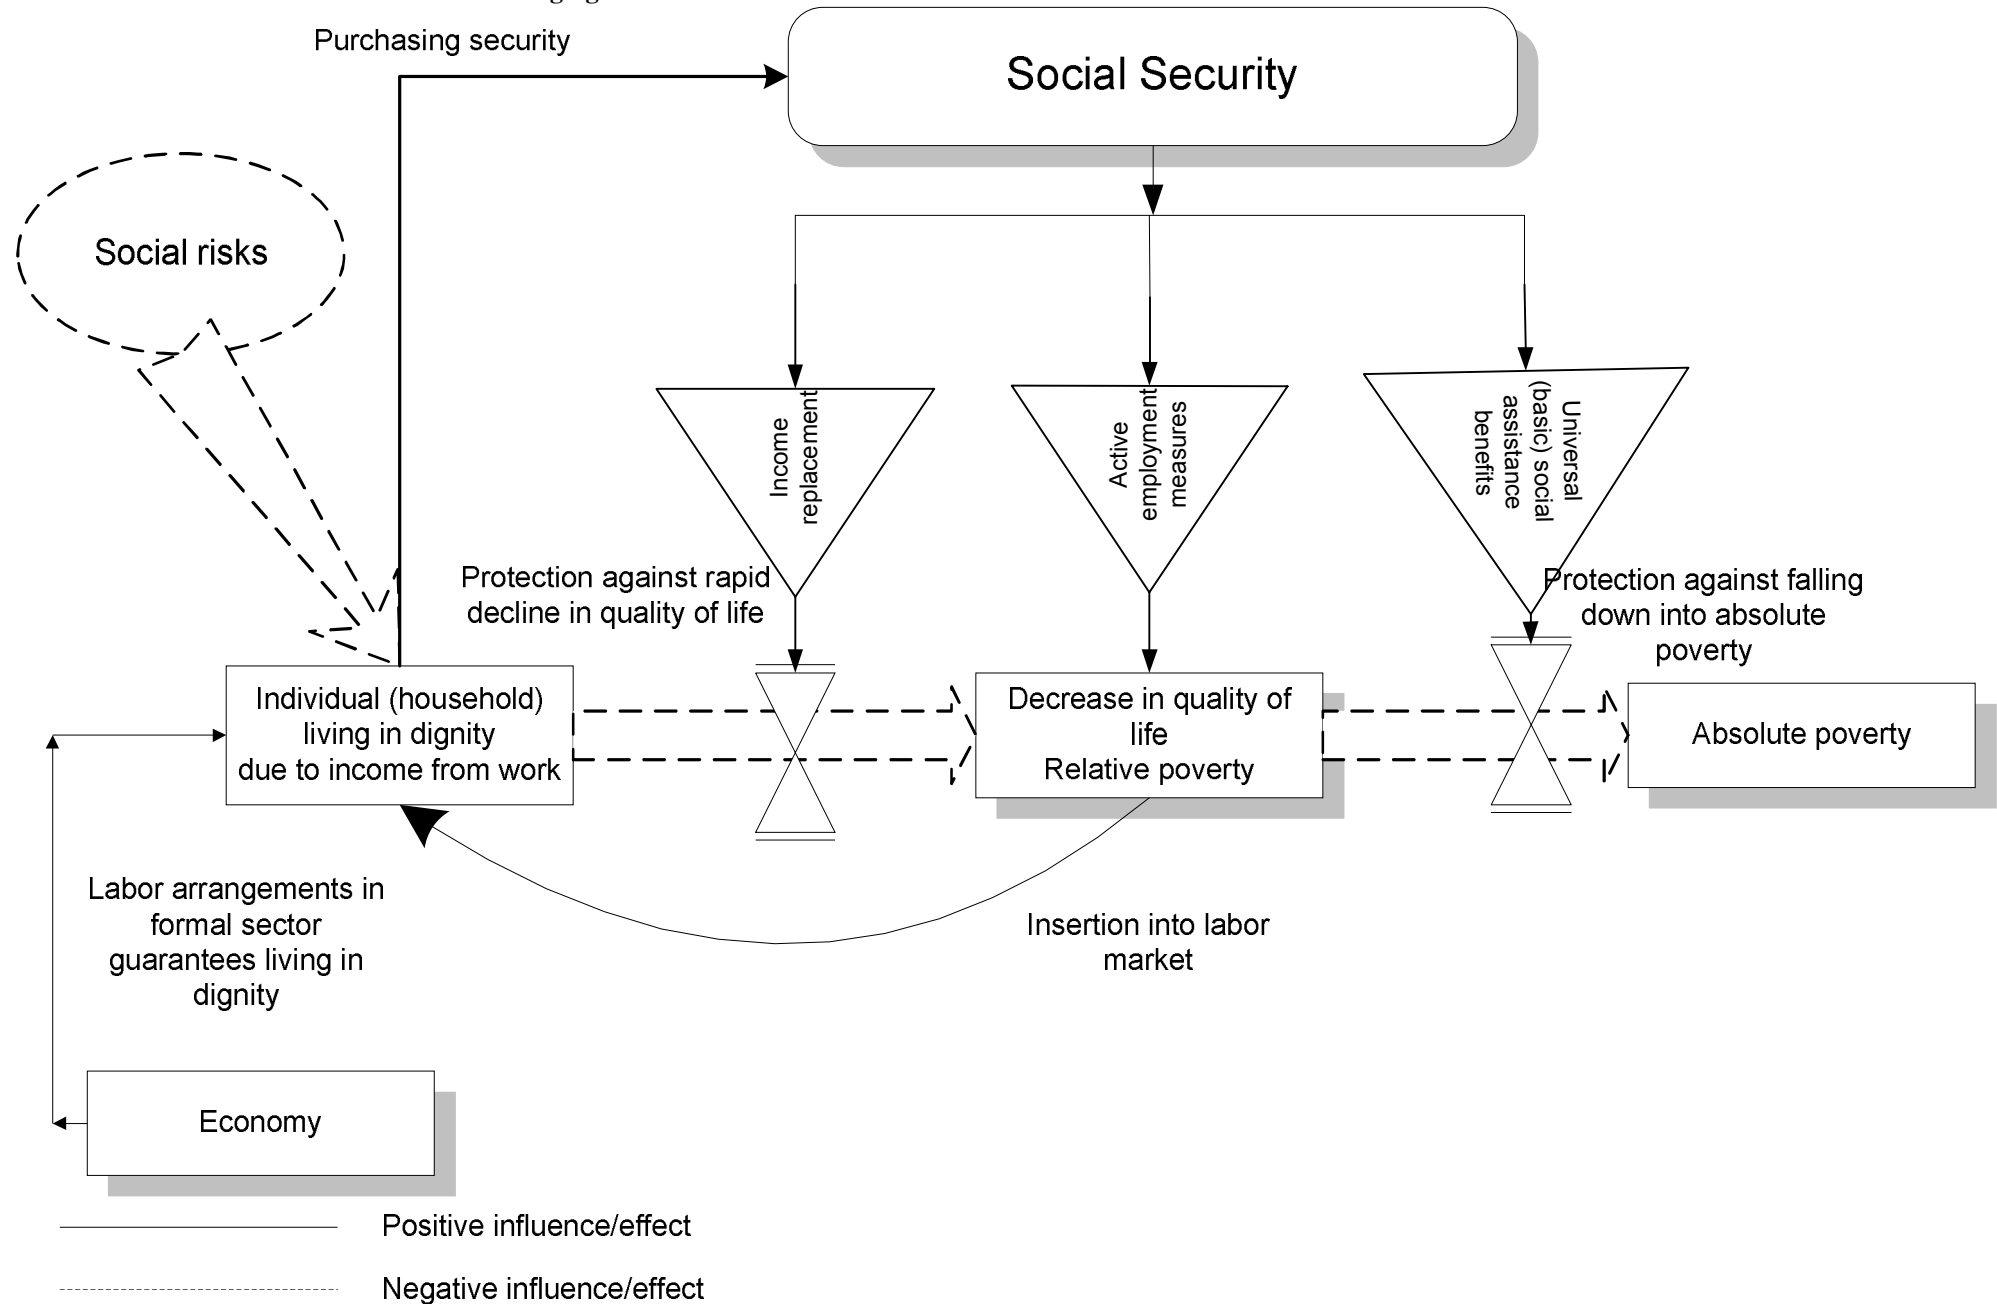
Purchasing security

Social Security

Social risks

Income replacement

Active employment measures

Universal (basic) social assistance benefits

Protection against rapid decline in quality of life

Protection against falling down into absolute poverty

Individual (household) living in dignity due to income from work

Decrease in quality of life Relative poverty

Absolute poverty

Labor arrangements in formal sector guarantees living in dignity

Insertion into labor market

Economy

Positive influence/effect

Negative influence/effect